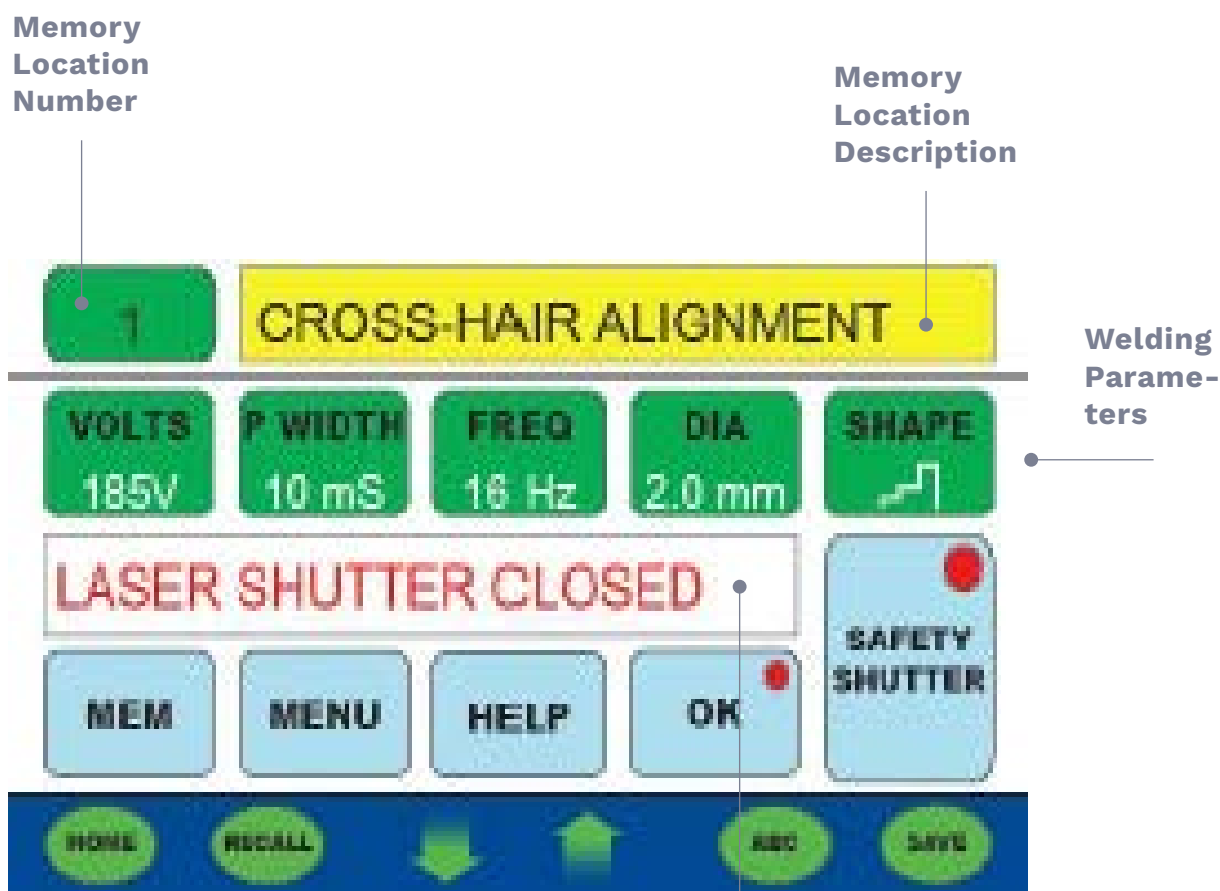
Memory Location Number

Memory Location Description

1

CROSS-HAIR ALIGNMENT

Welding Parameters

VOLTS 185V

P WIDTH 10 mS

FREQ 16 Hz

DIA 2.0 mm

SHAPE

LASER SHUTTER CLOSED

SAFETY SHUTTER

MEM

MENU

HELP

OK

HOME

RECALL

ABC

SAVE